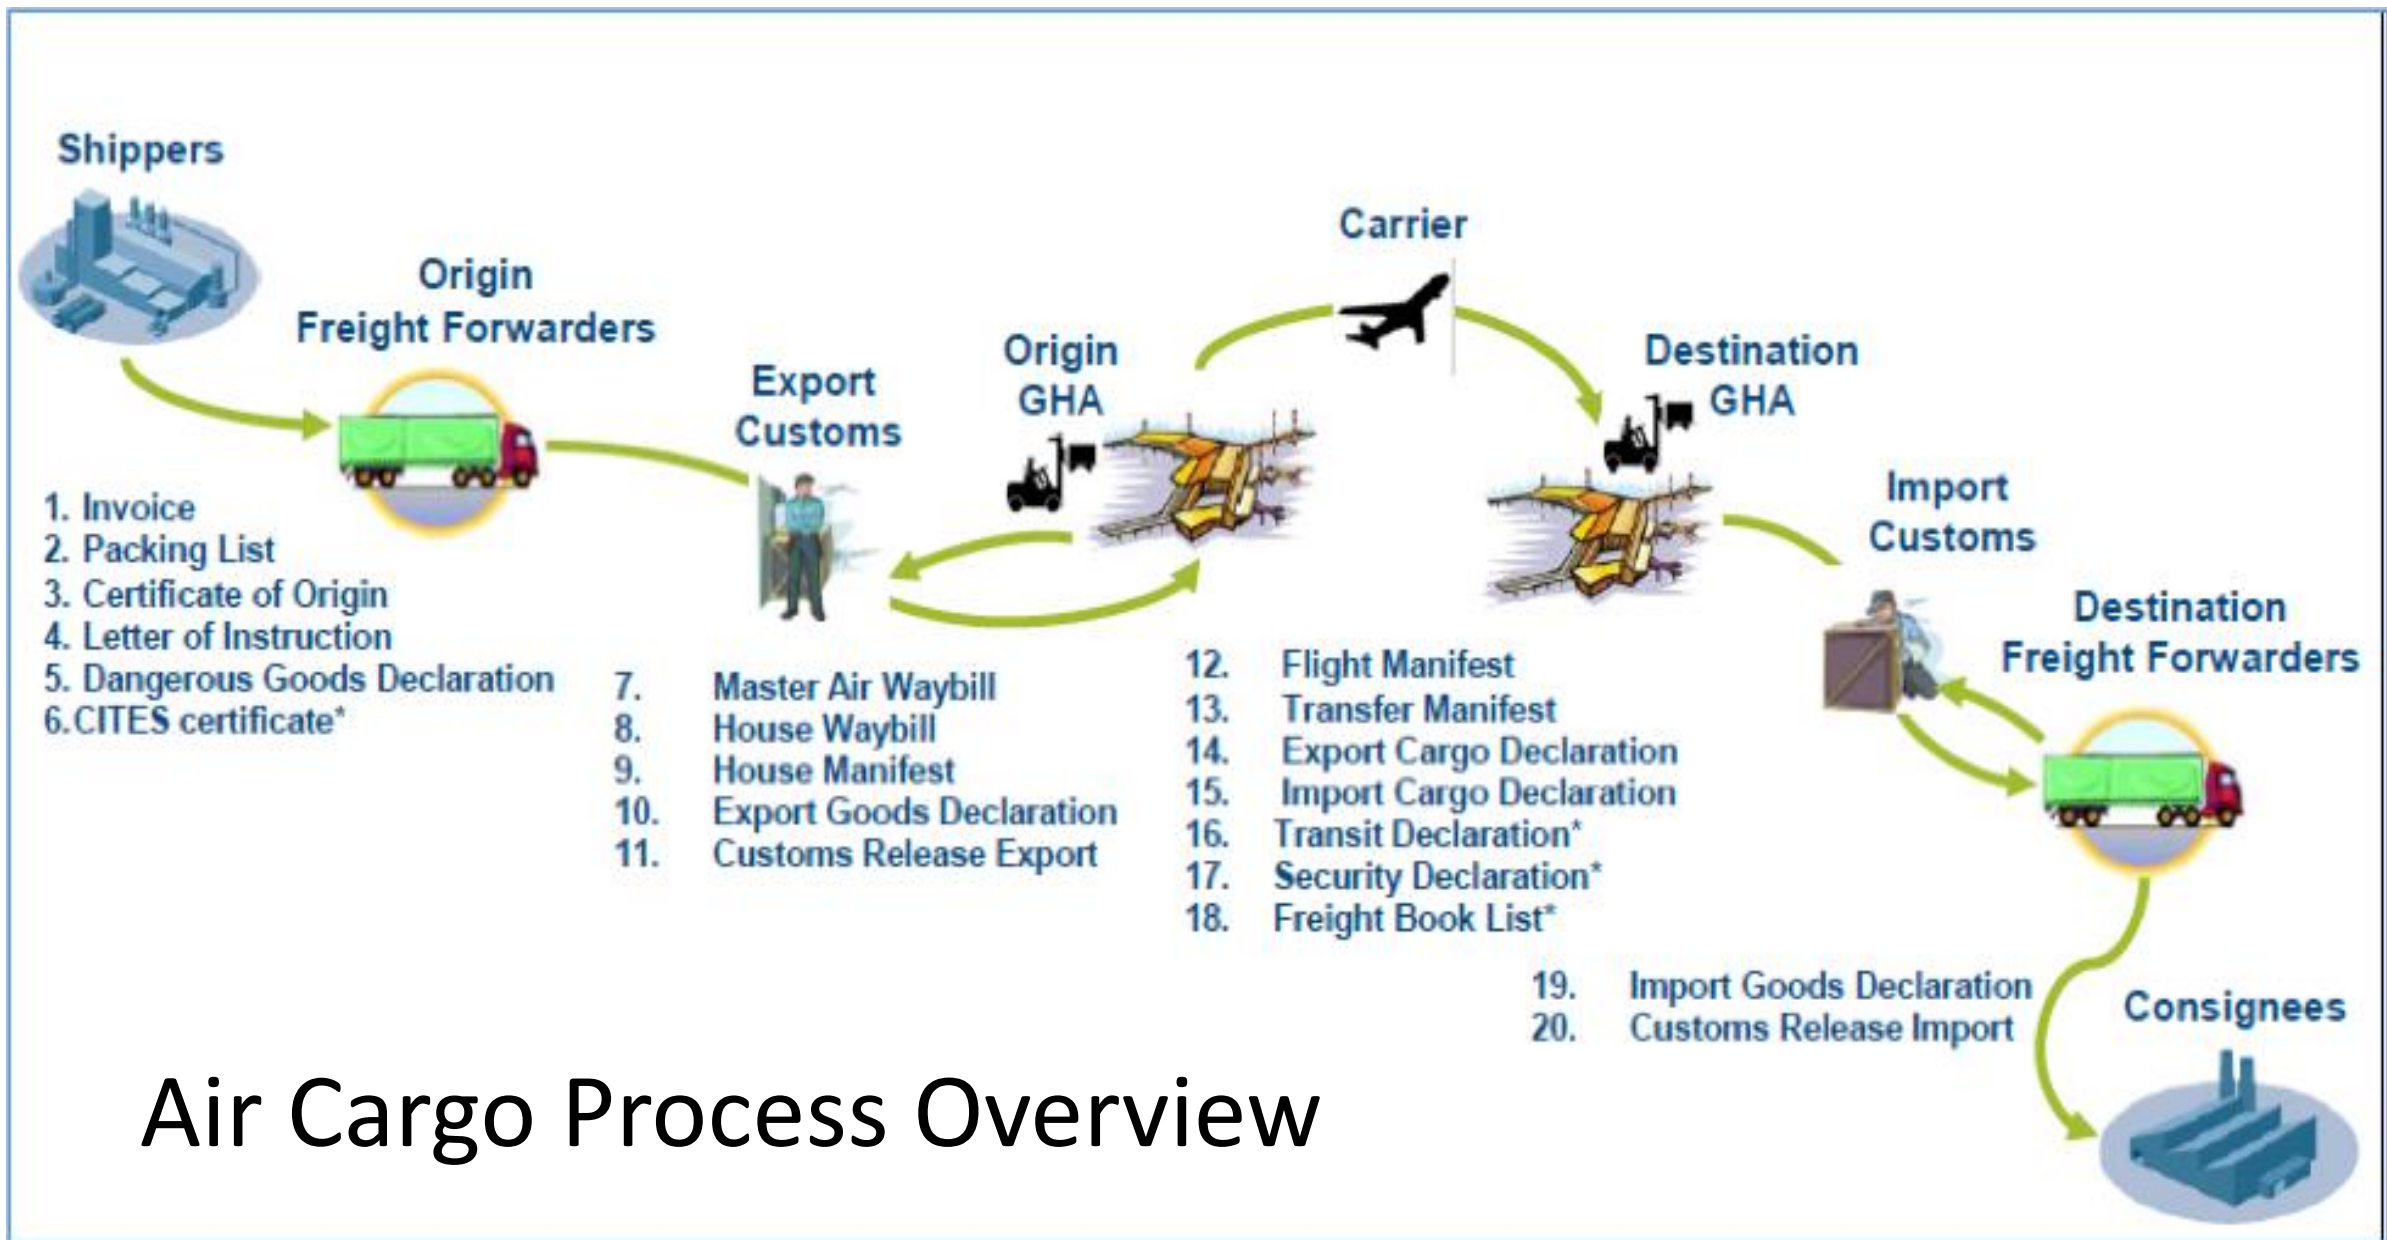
Shippers

Origin Freight Forwarders

1. Invoice
2. Packing List
3. Certificate of Origin
4. Letter of Instruction
5. Dangerous Goods Declaration
6.CITES certificate*

Export Customs

7. Master Air Waybill
8. House Waybill
9. House Manifest
10. Export Goods Declaration
11. Customs Release Export

Origin GHA

Carrier

12. Flight Manifest
13. Transfer Manifest
14. Export Cargo Declaration
15. Import Cargo Declaration
16. Transit Declaration*
17. Security Declaration*
18. Freight Book List*

Destination GHA

Import Customs

Destination Freight Forwarders

19. Import Goods Declaration
20. Customs Release Import

Consignees

Air Cargo Process Overview